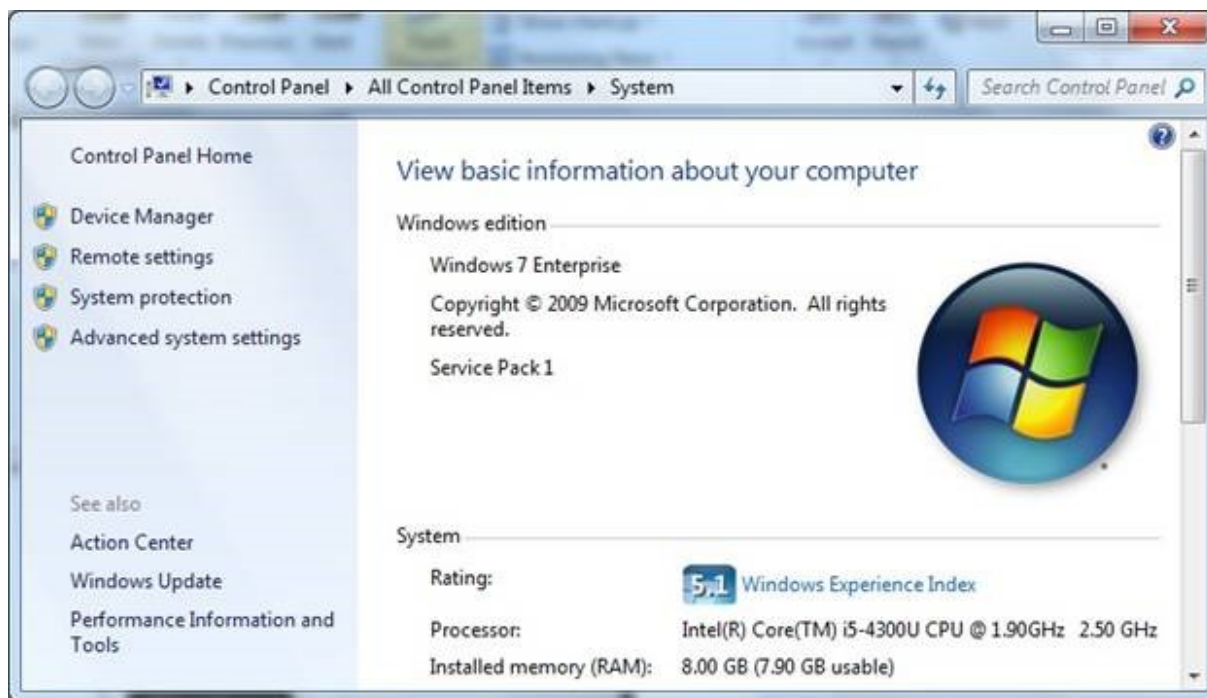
Control Panel ▸ All Control Panel Items ▸ System

Search Control Panel

Control Panel Home

Device Manager

Remote settings

System protection

Advanced system settings

See also

Action Center

Windows Update

Performance Information and Tools

View basic information about your computer

Windows edition

Windows 7 Enterprise

Copyright © 2009 Microsoft Corporation. All rights reserved.

Service Pack 1

System

| | |
|---|---|
| Rating: | 5.1 Windows Experience Index |
| Processor: | Intel(R) Core(TM) i5-4300U CPU @ 1.90GHz 2.50 GHz |
| Installed memory (RAM): | 8.00 GB (7.90 GB usable) |